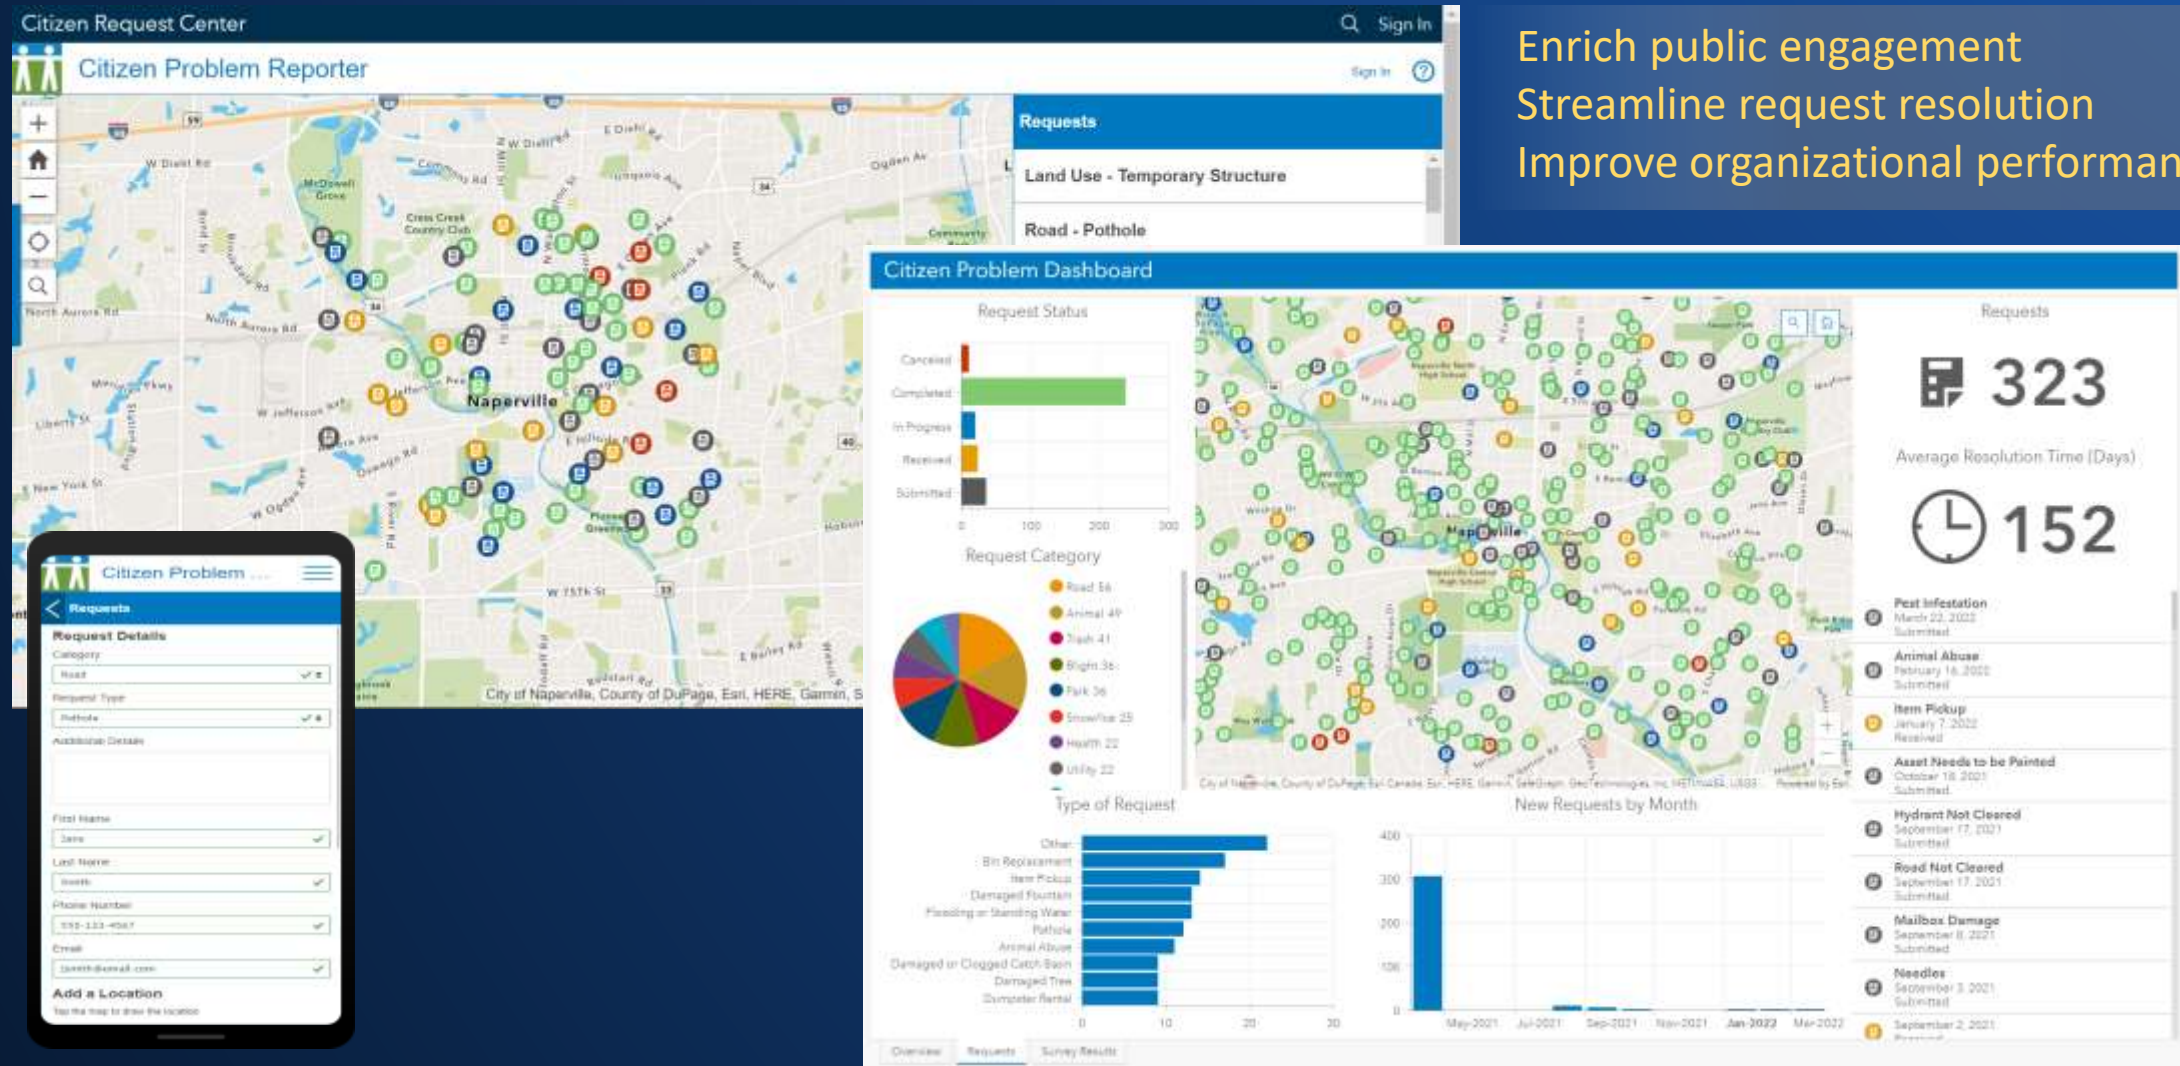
Citizen Request Center

Sign In

Citizen Problem Reporter

Sign In

Requests

Land Use - Temporary Structure

Road - Pothole

Naperville

City of Naperville, County of DuPage, Esri, HERE, Garmin, S

Enrich public engagement
Streamline request resolution
Improve organizational performan

Citizen Problem Dashboard

Request Status

Canceled
Completed
In Progress
Received
Submitted

0 100 200 300

Request Category

Road 56
Animal 49
Trash 41
Blight 36
Park 36
Snow/Ice 25
Health 22
Utility 22

Requests

323

Average Resolution Time (Days)

152

Pest Infestation
March 22, 2022
Submitted

Animal Abuse
February 16, 2022
Submitted

Item Pickup
January 7, 2022
Received

Asset Needs to be Painted
October 18, 2021
Submitted

Hydrant Not Cleared
September 17, 2021
Submitted

Road Not Cleared
September 17, 2021
Submitted

Mailbox Damage
September 8, 2021
Submitted

Needles
September 3, 2021
Submitted

September 2, 2021

Type of Request

Other
Bin Replacement
Item Pickup
Damaged Fountain
Flooding or Standing Water
Pothole
Animal Abuse
Damaged or Clogged Catch Basin
Damaged Tree
Dumpster Rental

0 10 20 30

New Requests by Month

400
300
200
100
0

May-2021 Jul-2021 Sep-2021 Nov-2021 Jan-2022 Mar-2022

Overview Requests Survey Results

Citizen Problem ...

Requests

Request Details

Category

Road

Request Type

Pothole

Additional Details

First Name

Jane

Last Name

Smith

Phone Number

555-123-4567

Email

jsmith@email.com

Add a Location

Tap the map to draw the location